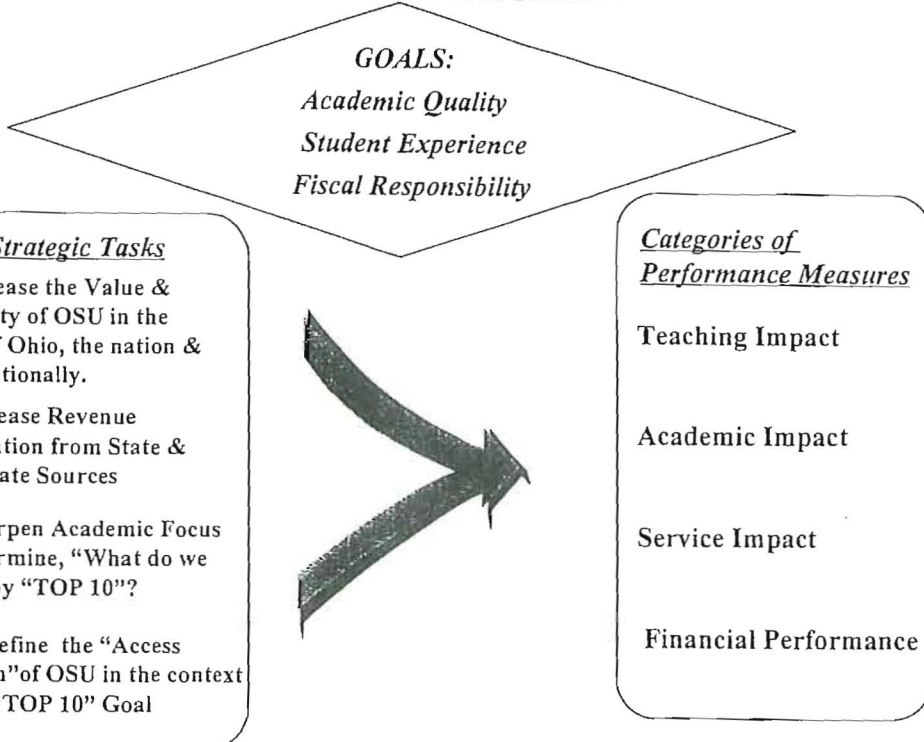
GOALS:
Academic Quality
Student Experience
Fiscal Responsibility

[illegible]Strategic Tasks
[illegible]ease the Value & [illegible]ty of OSU in the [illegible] Ohio, the nation & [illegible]tionally.

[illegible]ease Revenue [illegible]ation from State & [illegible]ate Sources

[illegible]rpen Academic Focus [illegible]rmine, "What do we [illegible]y "TOP 10"?

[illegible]efine the "Access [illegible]n"of OSU in the context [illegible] "TOP 10" Goal

Categories of Performance Measures

Teaching Impact

Academic Impact

Service Impact

Financial Performance